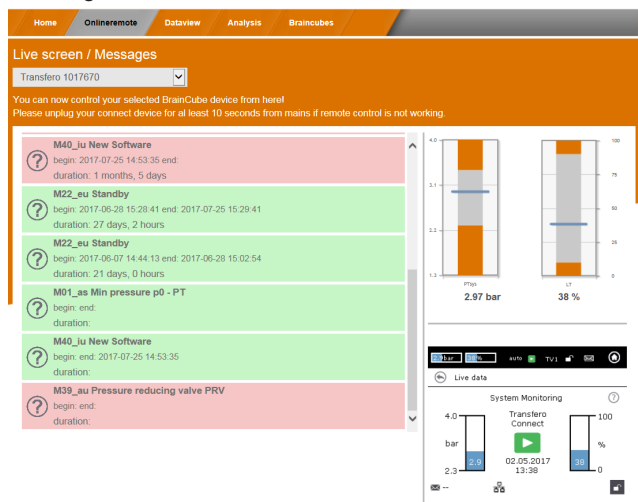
Home Onlineremote Dataview Analysis Braincubes

Live screen / Messages

Transfero 1017670

You can now control your selected BrainCube device from here!
Please unplug your connect device for al least 10 seconds from mains if remote control is not working.

M40_iu New Software
begin: 2017-07-25 14:53:35 end:
duration: 1 months, 5 days

M22_eu Standby
begin: 2017-06-28 15:28:41 end: 2017-07-25 15:29:41
duration: 27 days, 2 hours

M22_eu Standby
begin: 2017-06-07 14:44:13 end: 2017-06-28 15:02:54
duration: 21 days, 0 hours

M01_as Min pressure p0 - PT
begin: end:
duration:

M40_iu New Software
begin: end: 2017-07-25 14:53:35
duration:

M39_au Pressure reducing valve PRV
begin: end:
duration:

4.0
3.1
2.3
1.3
PTsys
2.97 bar

100
75
50
25
0
LT
38 %

2.9 bar 38 % auto TV1

Live data

System Monitoring

4.0
bar
2.9
2.3

Transfero Connect
02.05.2017
13:38

100
%
38
0

--